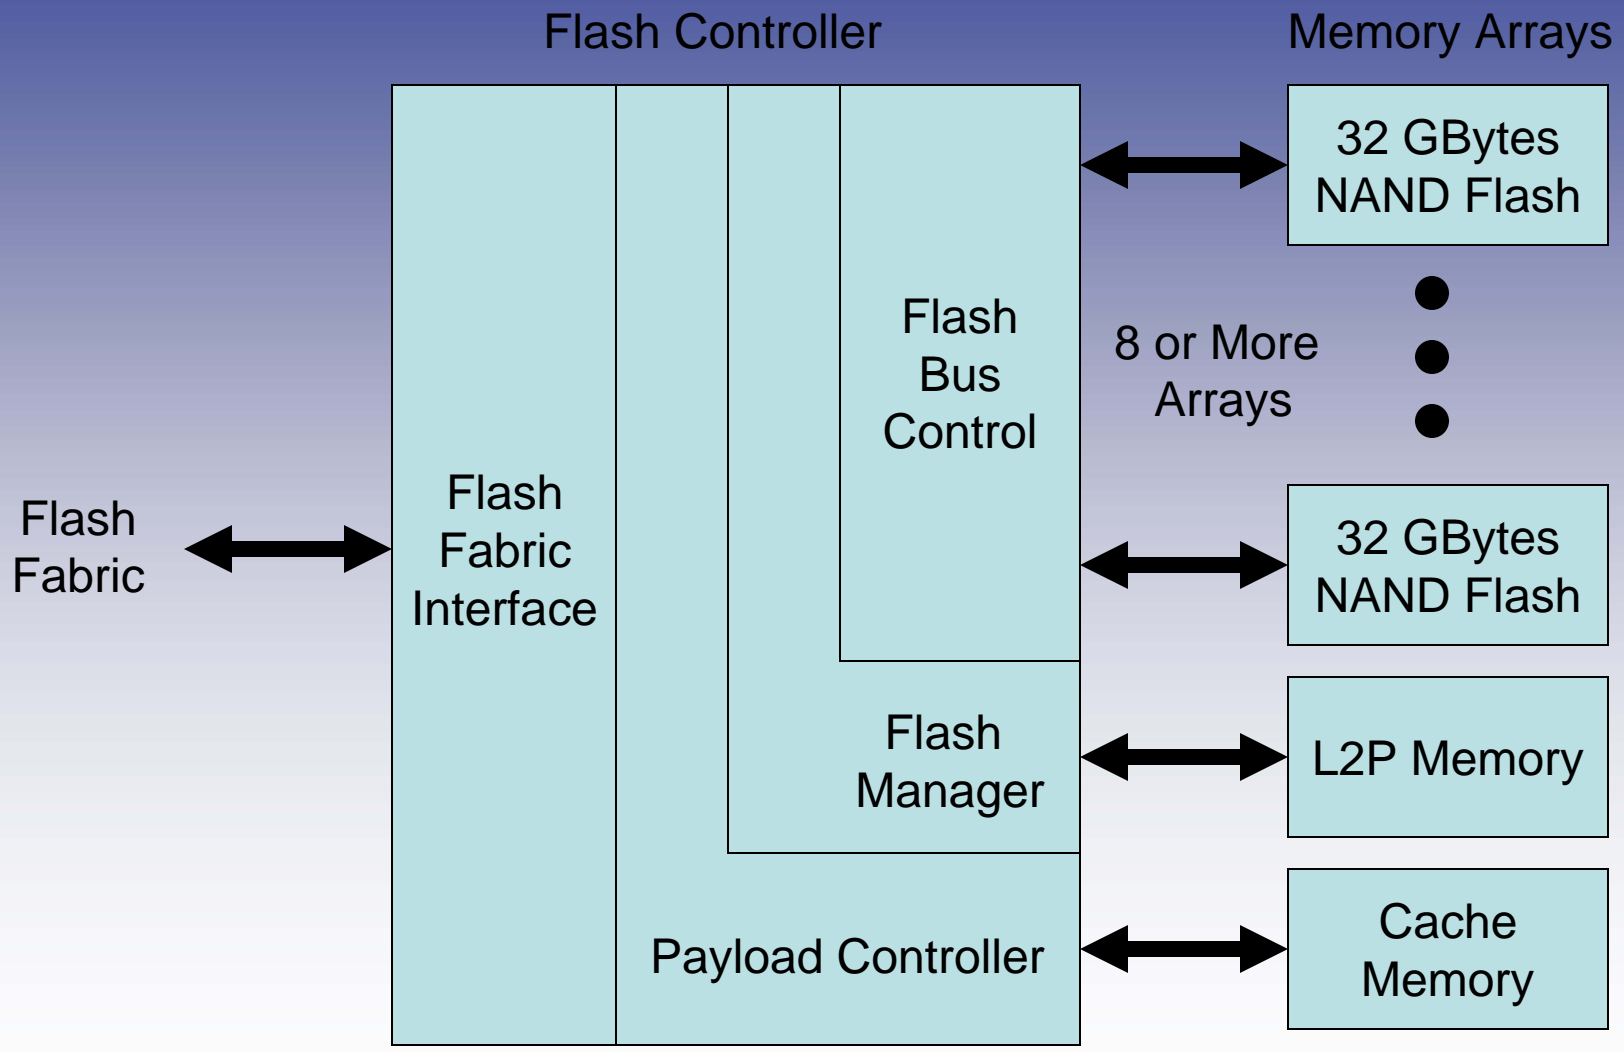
Flash Controller

Memory Arrays

32 GBytes NAND Flash

Flash Bus Control

8 or More Arrays

Flash Fabric

Flash Fabric Interface

32 GBytes NAND Flash

Flash Manager

L2P Memory

Payload Controller

Cache Memory